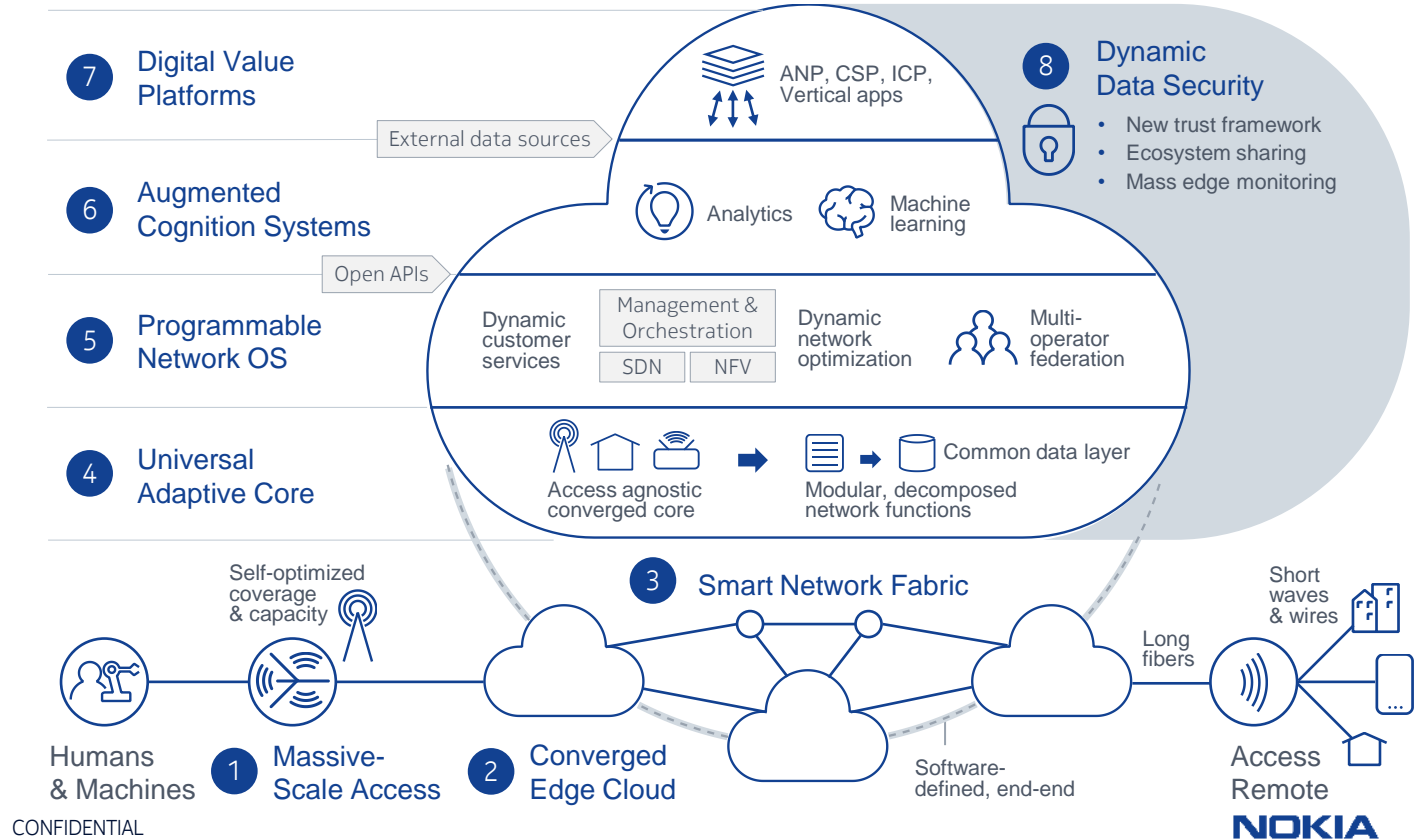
7 Digital Value Platforms

ANP, CSP, ICP, Vertical apps

8 Dynamic Data Security

- New trust framework
- Ecosystem sharing
- Mass edge monitoring

External data sources

6 Augmented Cognition Systems

Analytics

Machine learning

Open APIs

5 Programmable Network OS

Dynamic customer services

Management & Orchestration

SDN

NFV

Dynamic network optimization

Multi-operator federation

4 Universal Adaptive Core

Access agnostic converged core

Modular, decomposed network functions

Common data layer

Self-optimized coverage & capacity

3 Smart Network Fabric

Short waves & wires

Long fibers

Humans & Machines

1 Massive-Scale Access

2 Converged Edge Cloud

Software-defined, end-end

Access Remote

CONFIDENTIAL

NOKIA